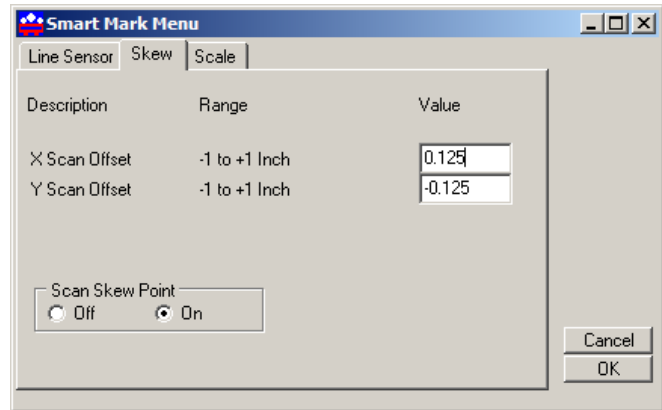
Smart Mark Menu

Line Sensor | Skew | Scale

| Description | Range | Value |
|---|---|---|
| X Scan Offset | -1 to +1 Inch | 0.125 |
| Y Scan Offset | -1 to +1 Inch | -0.125 |

Scan Skew Point
Off On

Cancel
OK